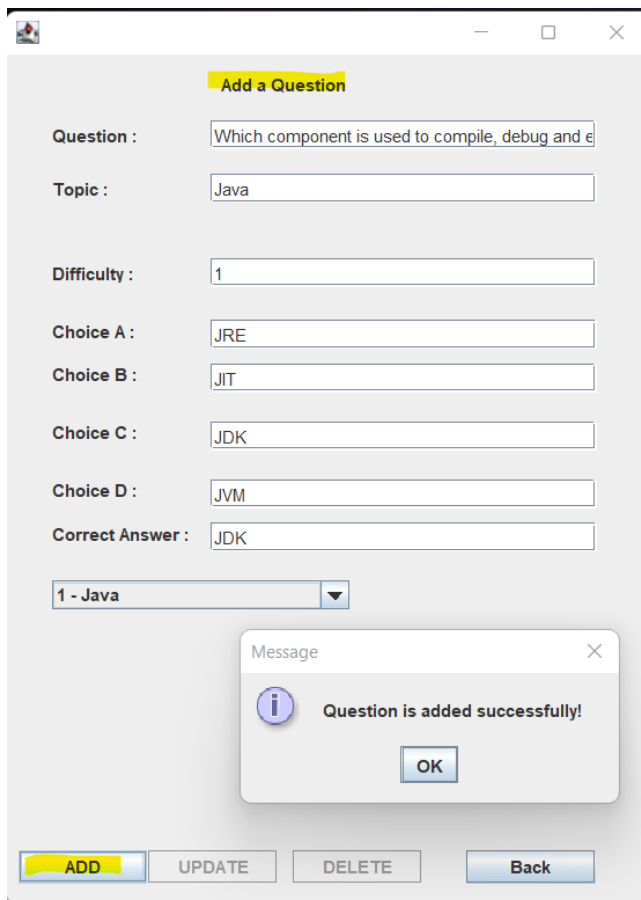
Add a Question

Question : Which component is used to compile, debug and e

Topic : Java

Difficulty : 1

Choice A : JRE

Choice B : JIT

Choice C : JDK

Choice D : JVM

Correct Answer : JDK

1 - Java

Message

Question is added successfully!

OK

ADD UPDATE DELETE Back